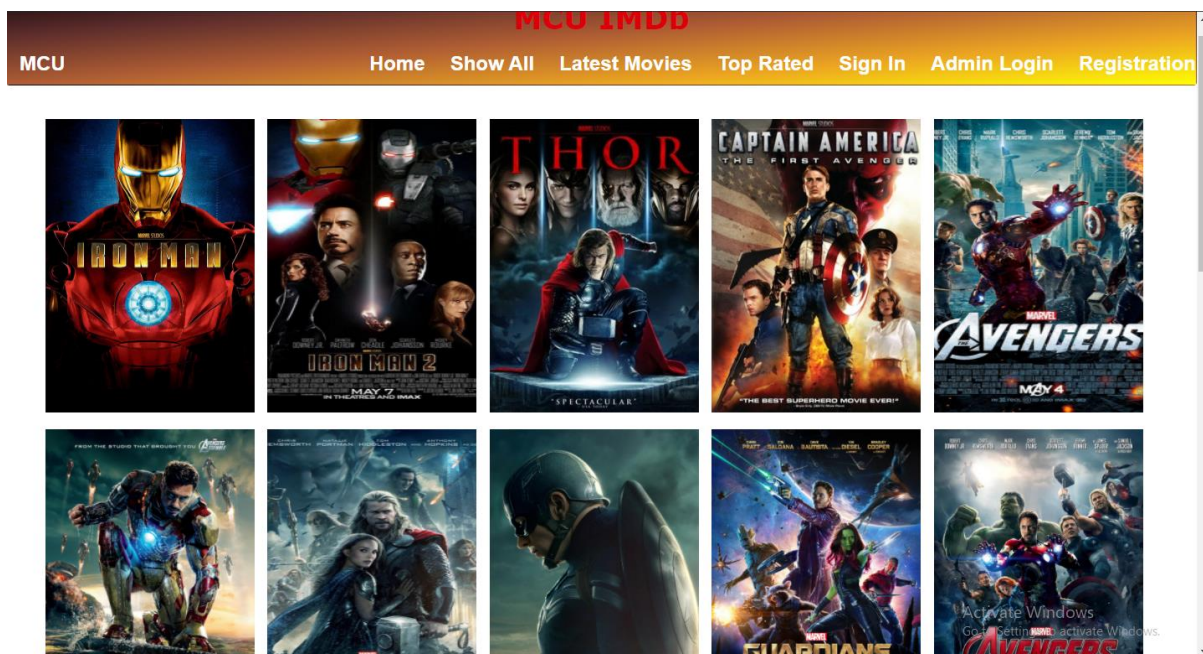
MCU IMDb

MCU

Home Show All Latest Movies Top Rated Sign In Admin Login Registration

MARVEL STUDIOS
IRON MAN

IRON MAN 2
MAY 7
IN THEATRES AND IMAX

MARVEL STUDIOS
THOR
"SPECTACULAR"

MARVEL STUDIOS
CAPTAIN AMERICA
THE FIRST AVENGER
"THE BEST SUPERHERO MOVIE EVER!"

MARVEL
AVENGERS
MAY 4

FROM THE STUDIO THAT BROUGHT YOU Avengers

GUARDIANS

Avengers

Activate Windows
Go to Settings to activate Windows.